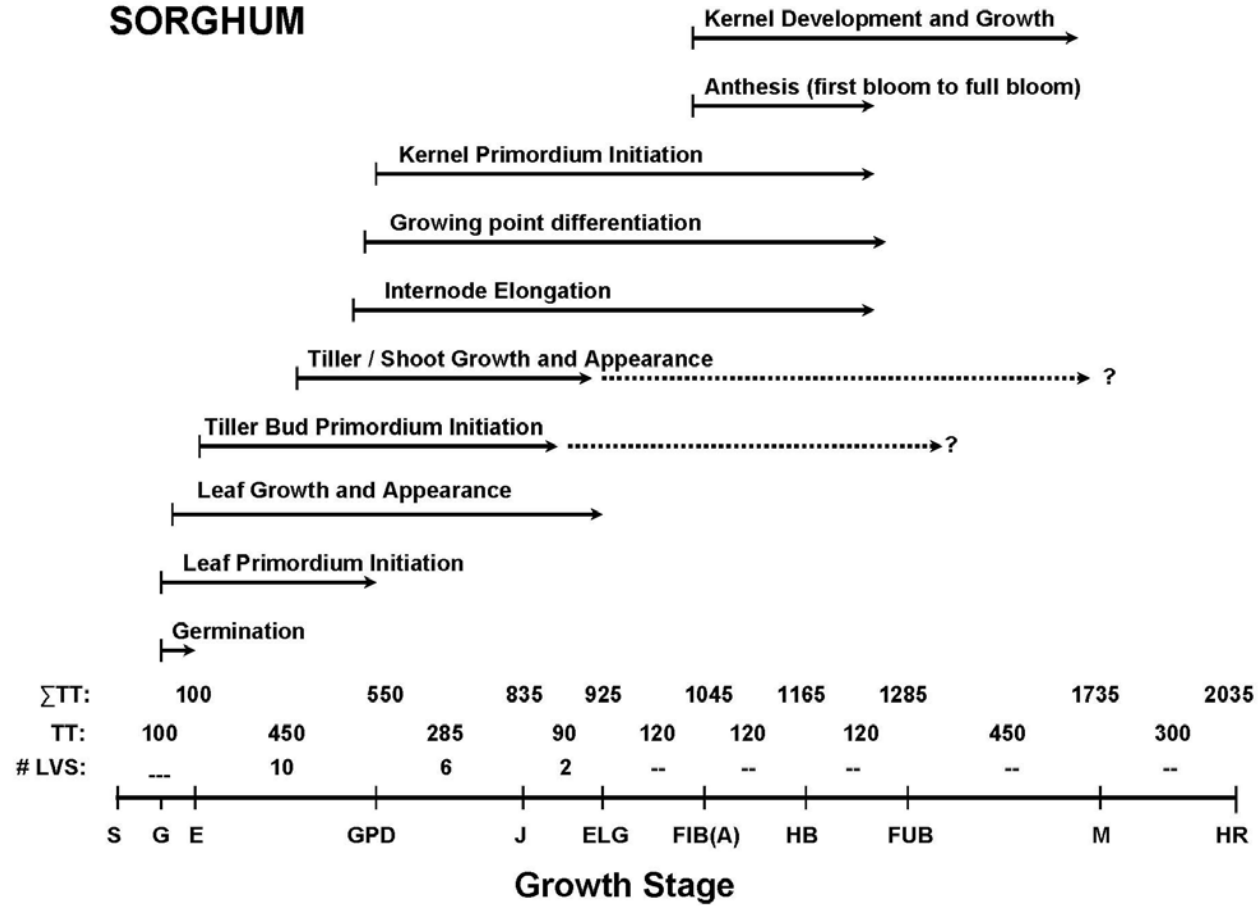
SORGHUM

Kernel Development and Growth

Anthesis (first bloom to full bloom)

Kernel Primordium Initiation

Growing point differentiation

Internode Elongation

Tiller / Shoot Growth and Appearance ?

Tiller Bud Primordium Initiation ?

Leaf Growth and Appearance

Leaf Primordium Initiation

Germination

$\sum$TT: 100 550 835 925 1045 1165 1285 1735 2035

TT: 100 450 285 90 120 120 120 450 300

# LVS: --- 10 6 2 -- -- -- -- --

S G E GPD J ELG FIB(A) HB FUB M HR

Growth Stage